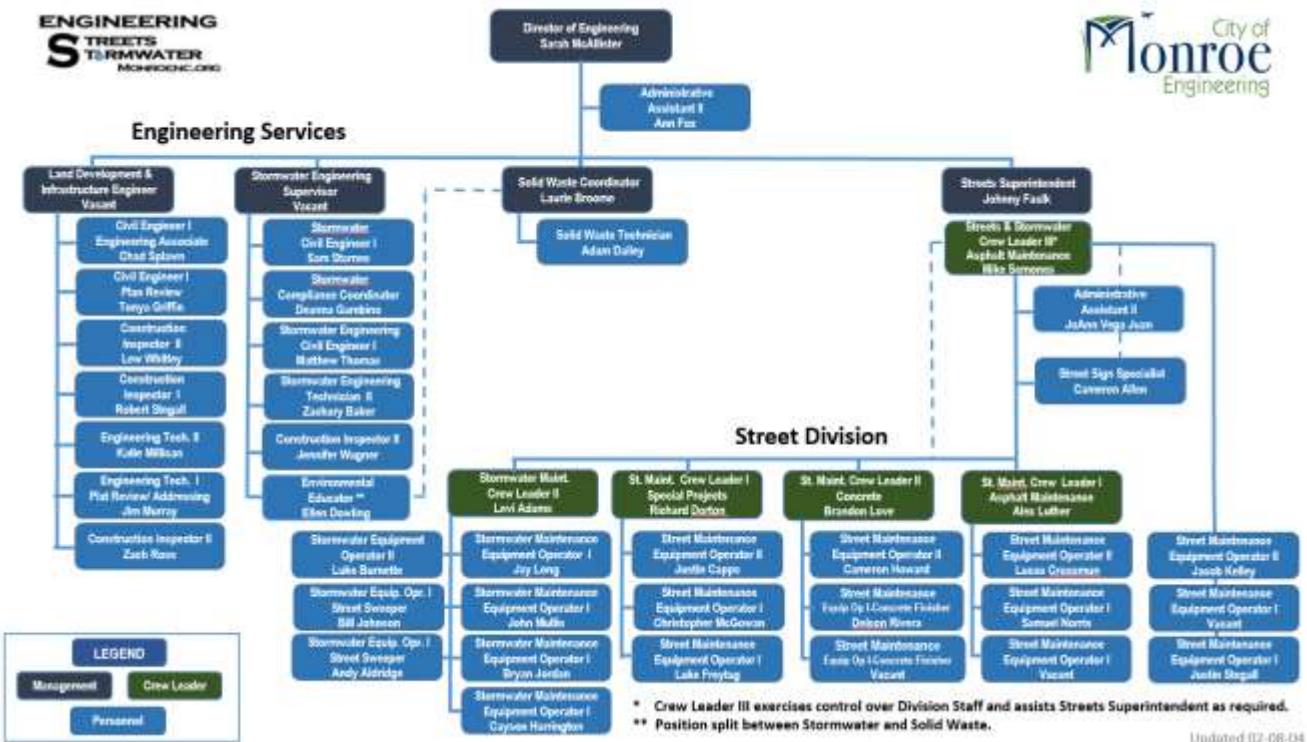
ENGINEERING
STREETS
STORMWATER
MONROENC.ORG

Director of Engineering
Sarah McAllister

City of Monroe Engineering

Administrative Assistant II
Ann Fox

Engineering Services

Land Development & Infrastructure Engineer
Vacant

Civil Engineer I
Engineering Associate
Chad Splawn

Civil Engineer I
Plan Review
Tonya Griffin

Construction Inspector II
Lew Whitley

Construction Inspector I
Robert Stegall

Engineering Tech. II
Katie Millican

Engineering Tech. I
Plat Review/ Addressing
Jim Murray

Construction Inspector II
Zach Ross

Stormwater Engineering Supervisor
Vacant

Stormwater Civil Engineer I
Sam Sturms

Stormwater Compliance Coordinator
Deanna Gambino

Stormwater Engineering Civil Engineer I
Matthew Thomas

Stormwater Engineering Technician II
Zachary Baker

Construction Inspector II
Jennifer Wagner

Environmental Educator **
Ellen Dowling

Solid Waste Coordinator
Laurie Broome

Solid Waste Technician
Adam Dailey

Streets Superintendent
Johnny Faulk

Streets & Stormwater Crew Leader III*
Asphalt Maintenance
Mike Simmons

Administrative Assistant II
JoAnn Vega Juan

Street Sign Specialist
Cameron Allen

Street Division

Stormwater Maint. Crew Leader II
Levi Adams

Stormwater Equipment Operator II
Luke Barnette

Stormwater Equip. Opr. I
Street Sweeper
Bill Johnson

Stormwater Equip. Opr. I
Street Sweeper
Andy Aldridge

Stormwater Maintenance Equipment Operator I
Jay Long

Stormwater Maintenance Equipment Operator I
John Mullin

Stormwater Maintenance Equipment Operator I
Bryan Jordan

Stormwater Maintenance Equipment Operator I
Cayson Harrington

St. Maint. Crew Leader I
Special Projects
Richard Dorton

Street Maintenance Equipment Operator II
Justin Capps

Street Maintenance Equipment Operator I
Christopher McGowan

Street Maintenance Equipment Operator I
Luke Freytag

St. Maint. Crew Leader II
Concrete
Brandon Love

Street Maintenance Equipment Operator II
Cameron Howard

Street Maintenance
Equip Op I-Concrete Finisher
Dakson Rivera

Street Maintenance
Equip Op I-Concrete Finisher
Vacant

St. Maint. Crew Leader I
Asphalt Maintenance
Alex Luther

Street Maintenance Equipment Operator II
Lucas Crossman

Street Maintenance Equipment Operator I
Samuel Norris

Street Maintenance Equipment Operator I
Vacant

Street Maintenance Equipment Operator II
Jacob Kelley

Street Maintenance Equipment Operator I
Vacant

Street Maintenance Equipment Operator I
Justin Stegall

LEGEND
Management
Crew Leader
Personnel

* Crew Leader III exercises control over Division Staff and assists Streets Superintendent as required.
** Position split between Stormwater and Solid Waste.

Updated 02-08-04